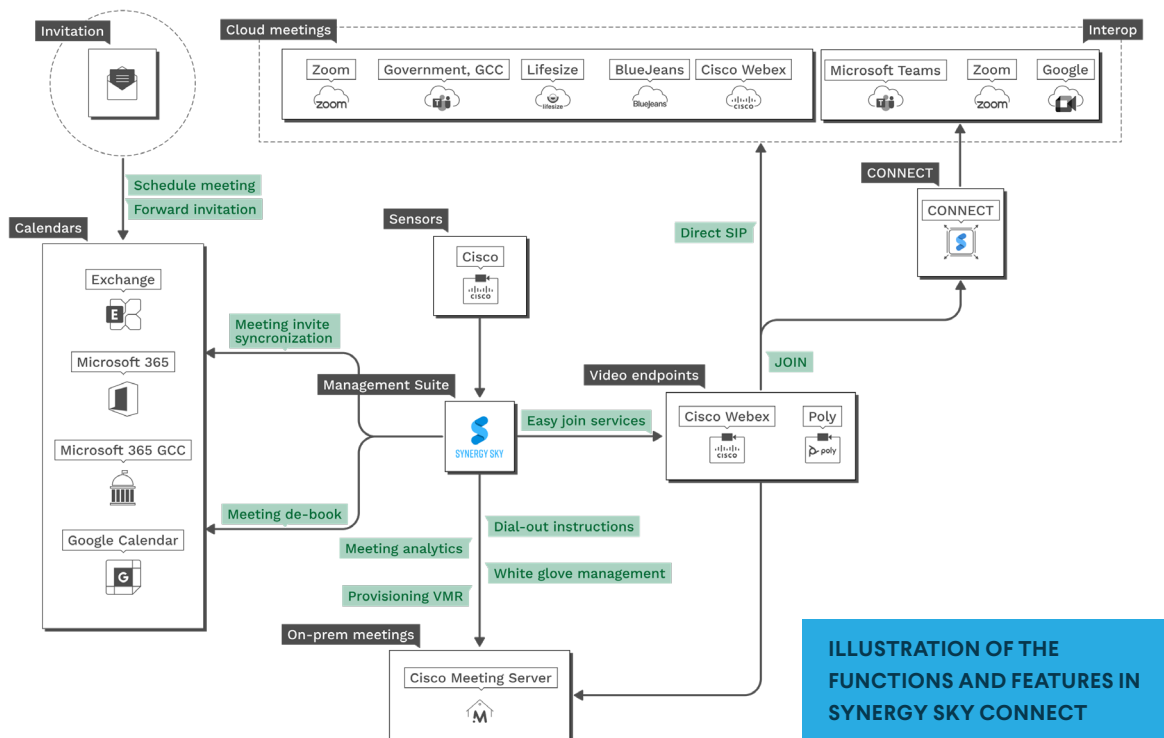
Invitation

Cloud meetings

Zoom
zoom

Government, GCC

Lifesize
lifesize

BlueJeans
BlueJeans

Cisco Webex
cisco

Interop

Microsoft Teams

Zoom
zoom

Google

Schedule meeting
Forward invitation

Calendars

Exchange

Microsoft 365

Microsoft 365 GCC

Google Calendar

Sensors

Cisco
cisco

Direct SIP

CONNECT

CONNECT

Meeting invite syncronization

Management Suite

SYNERGY SKY

JOIN

Video endpoints

Cisco Webex
cisco

Poly
poly

Easy join services

Meeting de-book

Dial-out instructions

Meeting analytics

White glove management

Provisioning VMR

On-prem meetings

Cisco Meeting Server

ILLUSTRATION OF THE FUNCTIONS AND FEATURES IN SYNERGY SKY CONNECT